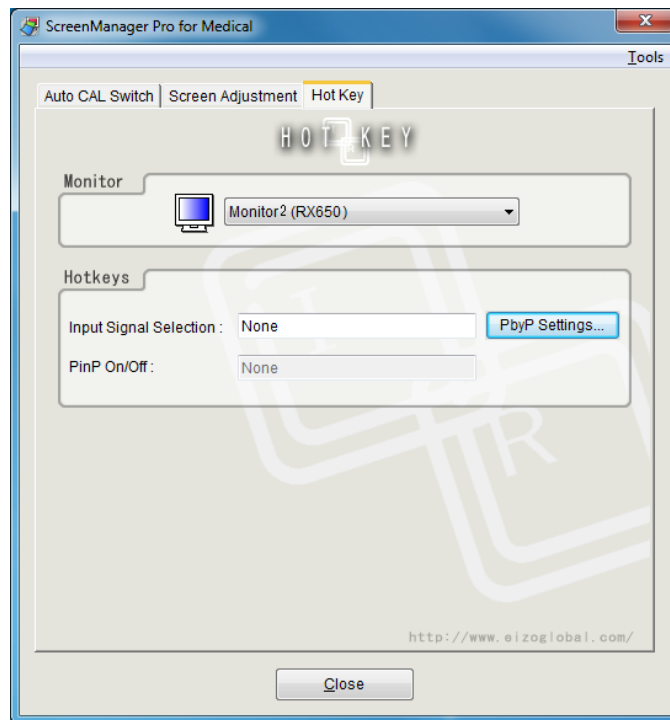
ScreenManager Pro for Medical

Tools

Auto CAL Switch | Screen Adjustment | Hot Key

HOT KEY

Monitor

Monitor2 (RX650)

Hotkeys

Input Signal Selection : None

PbyP Settings...

PinP On/Off : None

http://www.eizoglobal.com/

Close